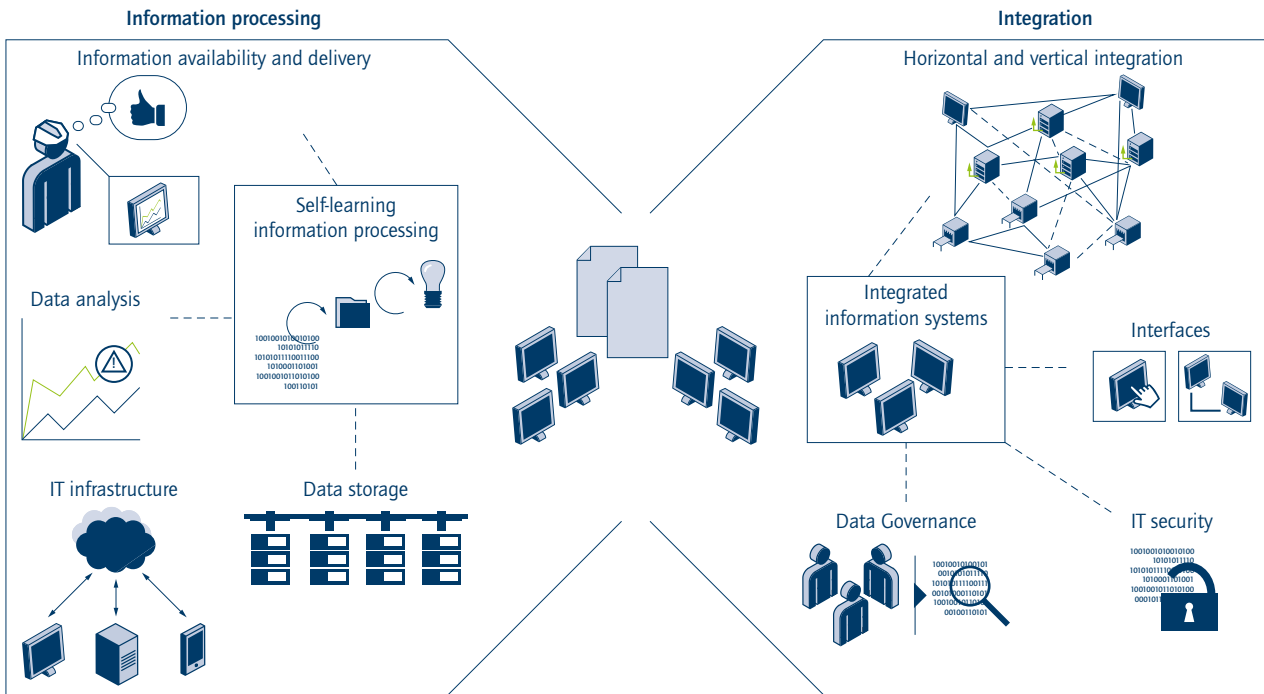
Information processing

Integration

Information availability and delivery

Self-learning information processing

Data analysis

IT infrastructure

Data storage

Horizontal and vertical integration

Integrated information systems

Interfaces

Data Governance

IT security

1001001010010100
10101011110
101010111110011100
1010001101001
10010010110101100
100110101